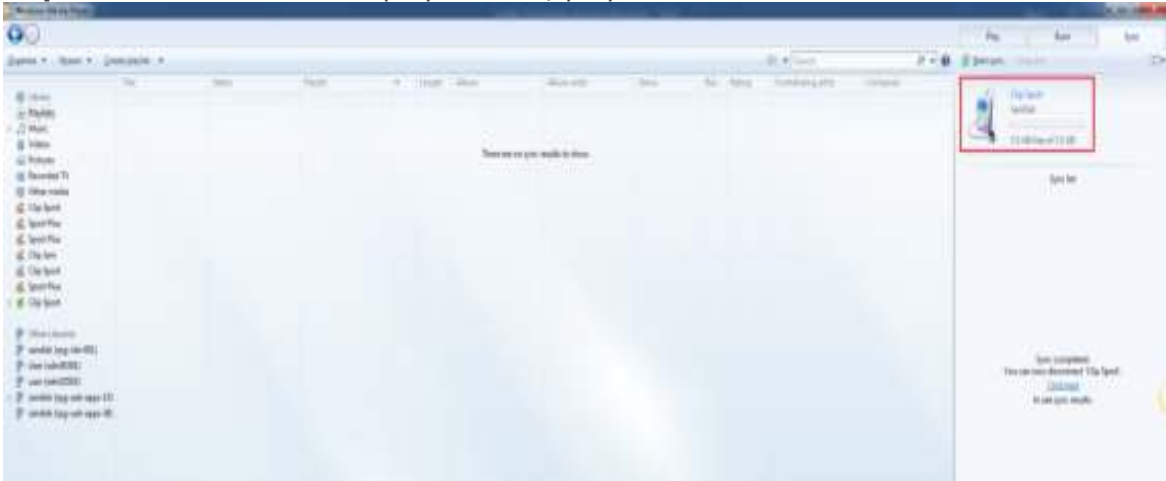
Windows Media Player

Play Burn Sync

Organize ▾ Stream ▾ Create playlist ▾

Title Artist Playlist Length Album Album artist Genre Year Rating Contributing artist Composer

Library
Playlists
Music
Videos
Pictures
Recorded TV
Other media
Clip Sport
Sport Plus
Sport Plus
Clip Jam
Clip Sport
Sport Plus
Clip Sport

Other Libraries
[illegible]
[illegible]
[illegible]
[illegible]
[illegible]

There are no sync results to show.

Start sync

Clip Sport
SanDisk
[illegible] GB free of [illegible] GB

Sync list

Sync completed.
You can now disconnect 'Clip Sport'.
Click here
to see sync results.